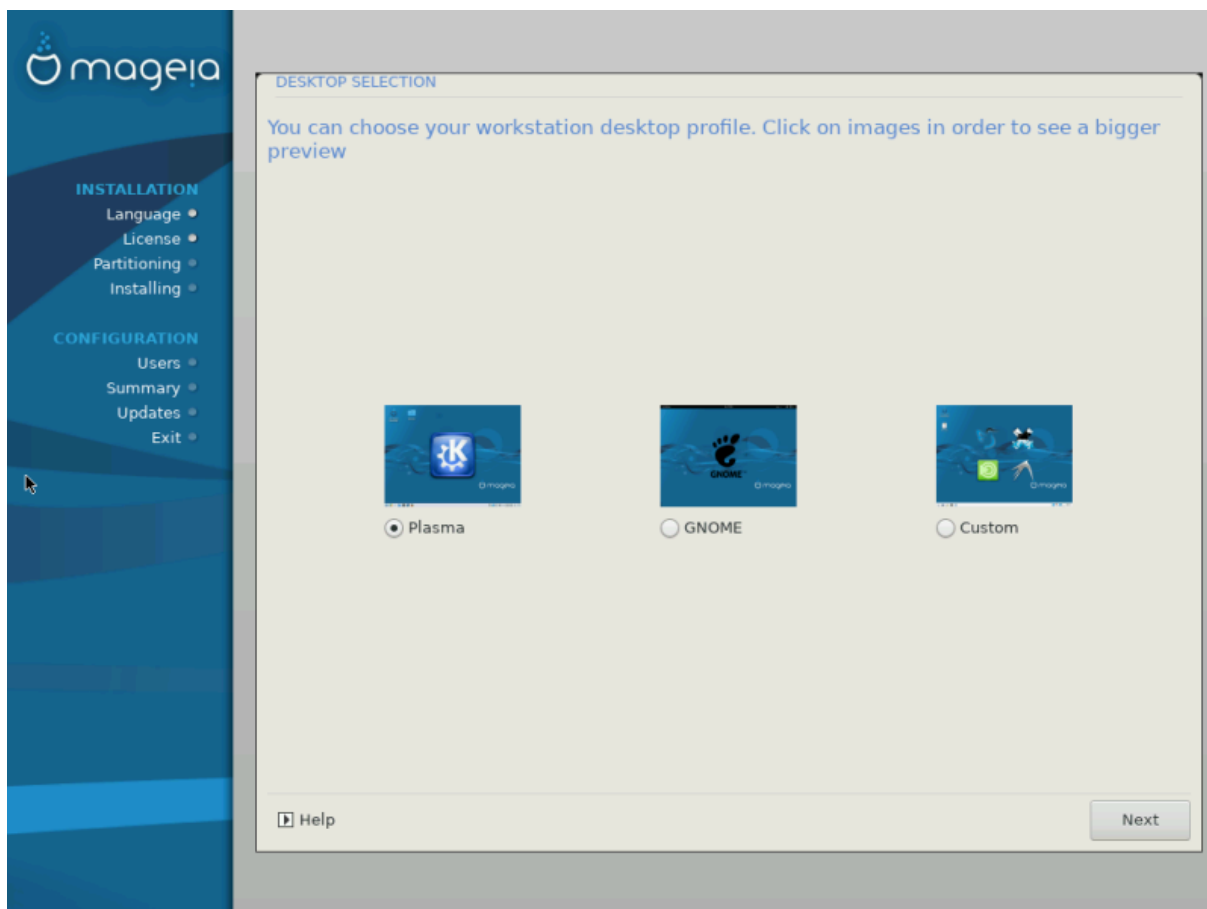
mageia

INSTALLATION
Language
License
Partitioning
Installing

CONFIGURATION
Users
Summary
Updates
Exit

DESKTOP SELECTION

You can choose your workstation desktop profile. Click on images in order to see a bigger preview

GNOME

mageia

Plasma

GNOME

Custom

Help

Next